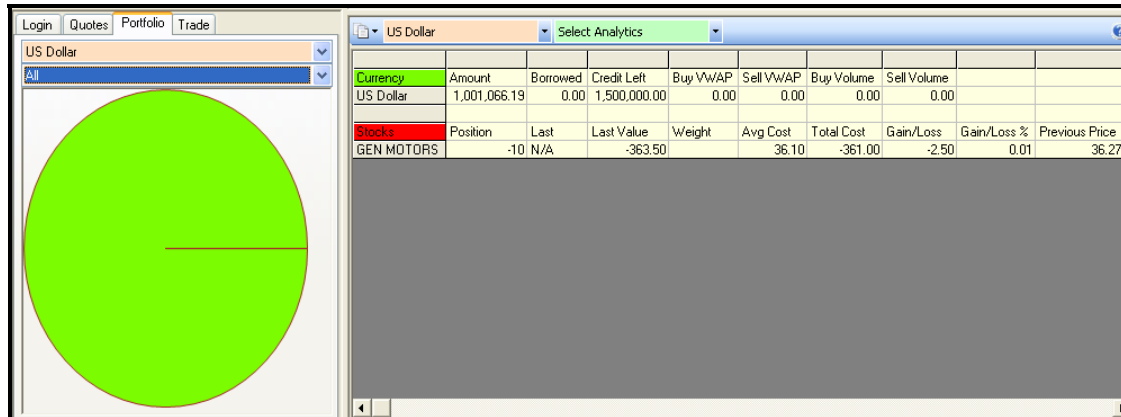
Login | Quotes | Portfolio | Trade

US Dollar

All

US Dollar | Select Analytics

| Currency | Amount | Borrowed | Credit Left | Buy VWAP | Sell VWAP | Buy Volume | Sell Volume | | |
|---|---|---|---|---|---|---|---|---|---|
| US Dollar | 1,001,066.19 | 0.00 | 1,500,000.00 | 0.00 | 0.00 | 0.00 | 0.00 | | |
| | | | | | | | | | |
| Stocks | Position | Last | Last Value | Weight | Avg Cost | Total Cost | Gain/Loss | Gain/Loss % | Previous Price |
| GEN MOTORS | -10 | N/A | -363.50 | | 36.10 | -361.00 | -2.50 | 0.01 | 36.27 |